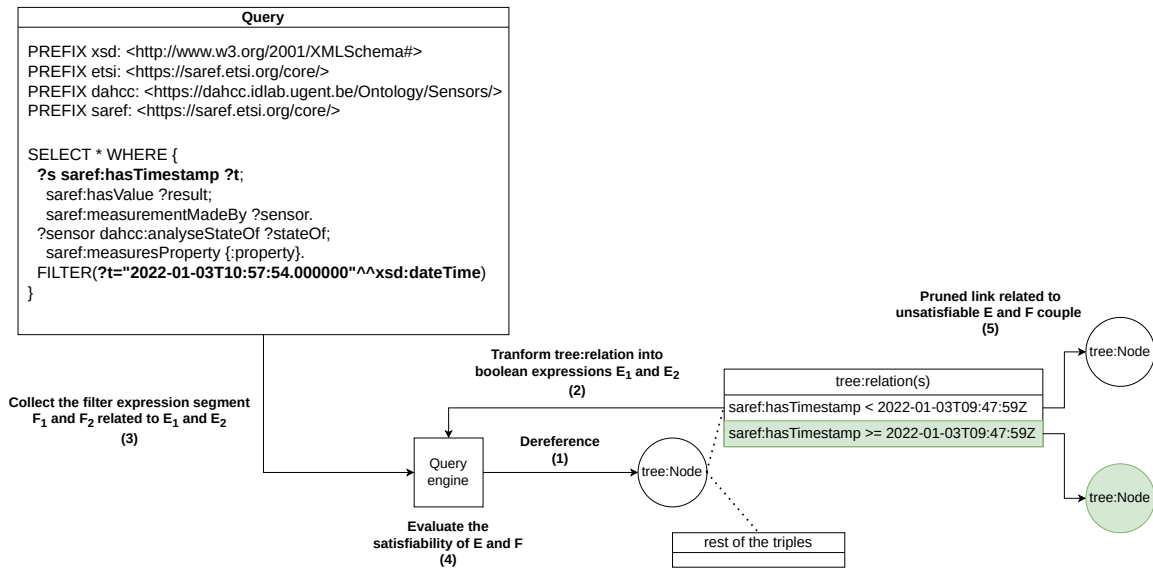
Query

PREFIX xsd: <http://www.w3.org/2001/XMLSchema#>
PREFIX etsi: <https://saref.etsi.org/core/>
PREFIX dahcc: <https://dahcc.idlab.ugent.be/Ontology/Sensors/>
PREFIX saref: <https://saref.etsi.org/core/>

SELECT * WHERE {
?s saref:hasTimestamp ?t;
saref:hasValue ?result;
saref:measurementMadeBy ?sensor.
?sensor dahcc:analyseStateOf ?stateOf;
saref:measuresProperty {:property}.
FILTER(?t="2022-01-03T10:57:54.000000"^^xsd:dateTime)
}

Pruned link related to unsatisfiable E and F couple
(5)

tree:Node

Tranform tree:relation into boolean expressions $E_1$ and $E_2$
(2)

tree:relation(s)

saref:hasTimestamp < 2022-01-03T09:47:59Z

saref:hasTimestamp >= 2022-01-03T09:47:59Z

Collect the filter expression segment $F_1$ and $F_2$ related to $E_1$ and $E_2$
(3)

Query engine

Dereference
(1)

tree:Node

tree:Node

Evaluate the satisfiability of E and F
(4)

rest of the triples